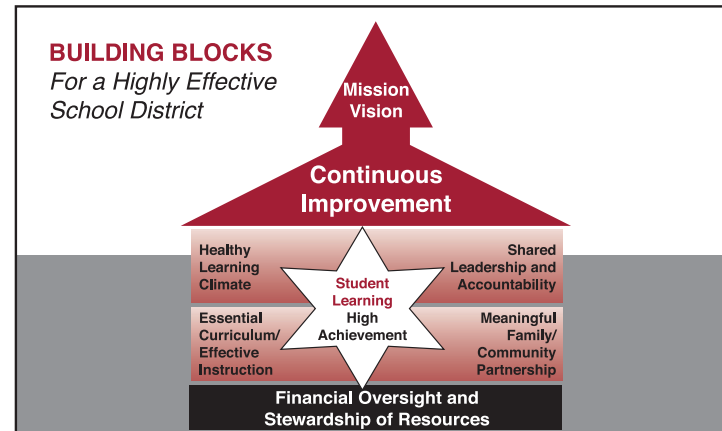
BUILDING BLOCKS
For a Highly Effective School District

Mission Vision

Continuous Improvement

Healthy Learning Climate

Shared Leadership and Accountability

Student Learning High Achievement

Essential Curriculum/ Effective Instruction

Meaningful Family/ Community Partnership

Financial Oversight and Stewardship of Resources